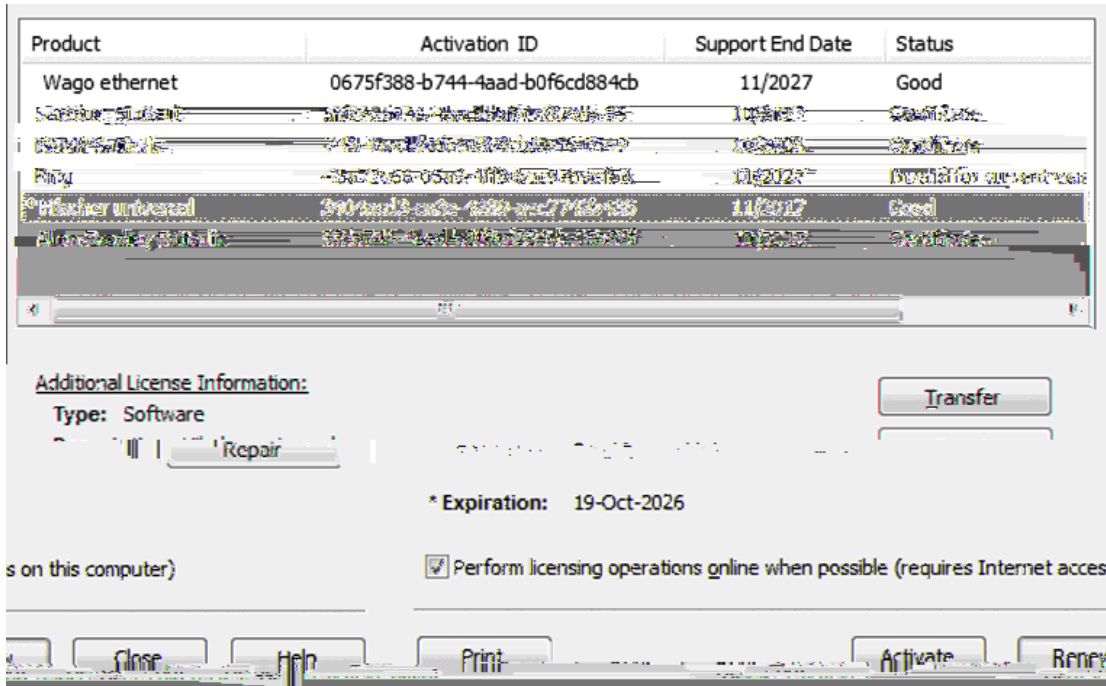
| Product | Activation ID | Support End Date | Status |
|---|---|---|---|
| Wago ethernet | 0675f388-b744-4aad-b0f6cd884cb | 11/2027 | Good |
| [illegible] | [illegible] | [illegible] | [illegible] |
| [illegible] | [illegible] | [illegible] | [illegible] |
| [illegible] | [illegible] | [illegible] | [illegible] |
| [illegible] | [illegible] | 11/2027 | Good |
| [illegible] | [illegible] | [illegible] | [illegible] |

Additional License Information:

Type: Software

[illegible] Repair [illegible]

Transfer

* Expiration: 19-Oct-2026

s on this computer)

Perform licensing operations online when possible (requires Internet acces

Close Help Print Activate Rene